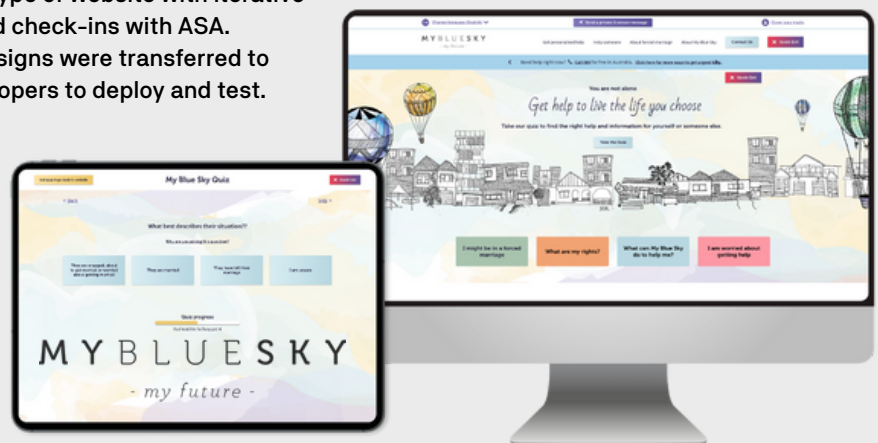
d check-ins with ASA.
signs were transferred to
opers to deploy and test.

MYBLUESKY

Get help to live the life you choose

You are not alone

Take the Quiz

I might be in a forced marriage

What are my rights?

What can My Blue Sky do to help me?

I am worried about getting help

Contact Us

Quick Exit

My Blue Sky Quiz

< Back

What best describes their situation?

They are married

They have left their marriage

I am unsure

Quiz progress

MYBLUESKY

- my future -